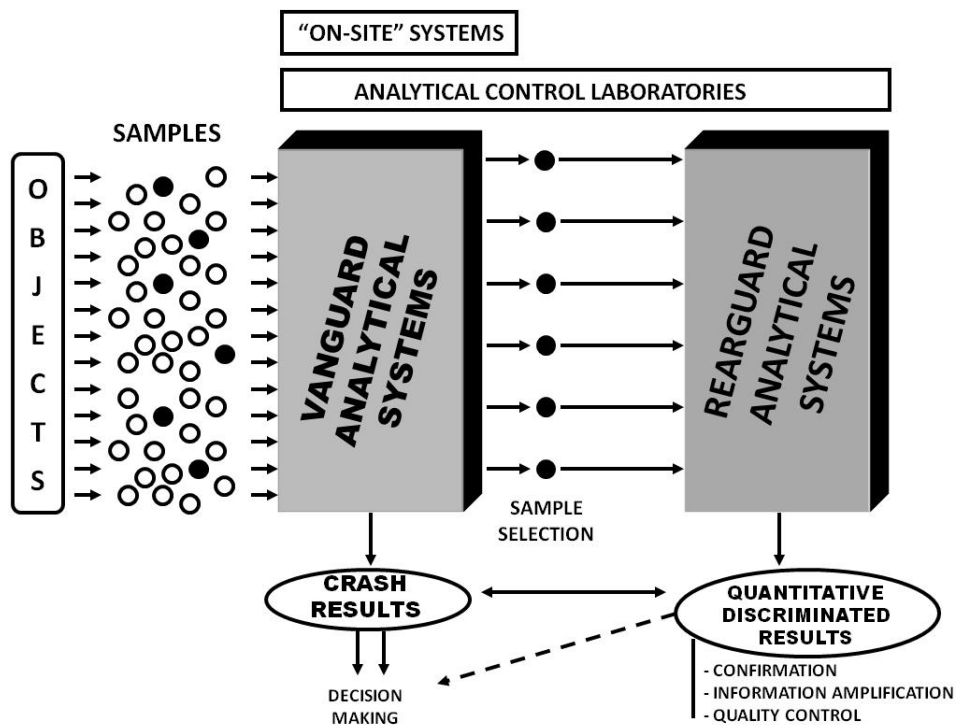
"ON-SITE" SYSTEMS

ANALYTICAL CONTROL LABORATORIES

SAMPLES

O
B
J
E
C
T
S

VANGUARD ANALYTICAL SYSTEMS

REARGUARD ANALYTICAL SYSTEMS

SAMPLE SELECTION

CRASH RESULTS

QUANTITATIVE DISCRIMINATED RESULTS

- CONFIRMATION
- INFORMATION AMPLIFICATION
- QUALITY CONTROL

DECISION MAKING